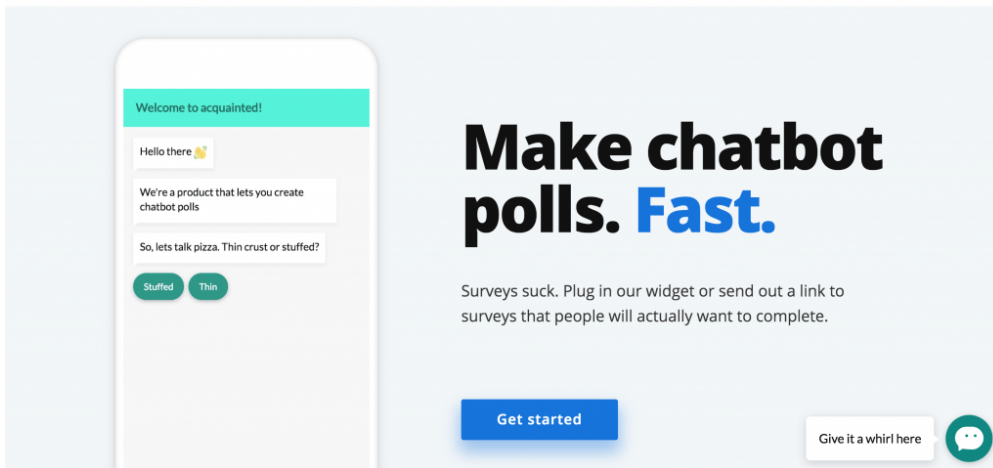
Welcome to acquainted!

Hello there 👋

We're a product that lets you create chatbot polls

So, lets talk pizza. Thin crust or stuffed?

Stuffed

Thin

Make chatbot polls. Fast.

Surveys suck. Plug in our widget or send out a link to surveys that people will actually want to complete.

Get started

Give it a whirl here